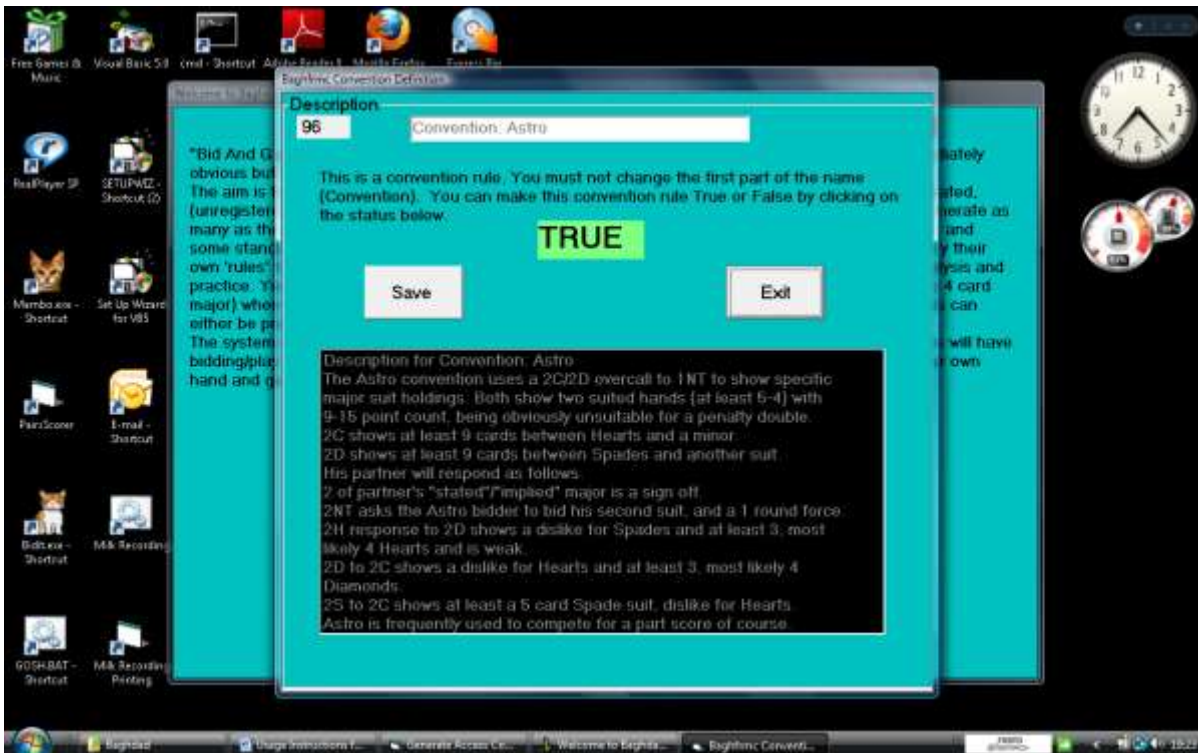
Free Games & Music

Visual Basic 5.0

cmd - Shortcut

Adobe Reader 8

Mozilla Firefox

Express Bar

RealPlayer SP

SETUPWIZ - Shortcut (2)

Mambo.exe - Shortcut

Set Up Wizard for VB5

PairsScorer

E-mail - Shortcut

Bidt.exe - Shortcut

Milk Recording

GOSH.BAT - Shortcut

Milk Recording Printing

Welcome to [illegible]

"Bid And G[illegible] obvious but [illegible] The aim is t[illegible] (unregister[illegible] many as th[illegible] some stand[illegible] own "rules" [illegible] practice. Yo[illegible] major) when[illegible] either be pr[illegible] The system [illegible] bidding/pla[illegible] hand and g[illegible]

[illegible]iately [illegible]ated, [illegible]nerate as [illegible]and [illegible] their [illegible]ysis and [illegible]4 card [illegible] can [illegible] will have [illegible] own

Baghfinc Convention Definition

Description

96

Convention: Astro

This is a convention rule. You must not change the first part of the name (Convention). You can make this convention rule True or False by clicking on the status below.

TRUE

Save

Exit

Description for Convention: Astro
The Astro convention uses a 2C/2D overcall to 1NT to show specific major suit holdings. Both show two suited hands (at least 5-4) with 9-15 point count, being obviously unsuitable for a penalty double.
2C shows at least 9 cards between Hearts and a minor.
2D shows at least 9 cards between Spades and another suit.
His partner will respond as follows.
2 of partner's "stated"/"implied" major is a sign off.
2NT asks the Astro bidder to bid his second suit, and a 1 round force.
2H response to 2D shows a dislike for Spades and at least 3, most likely 4 Hearts and is weak.
2D to 2C shows a dislike for Hearts and at least 3, most likely 4 Diamonds.
2S to 2C shows at least a 5 card Spade suit, dislike for Hearts.
Astro is frequently used to compete for a part score of course.

Baghdad

Usage Instructions f...

Generate Access Co...

Welcome to Baghda...

Baghfinc Conventi...